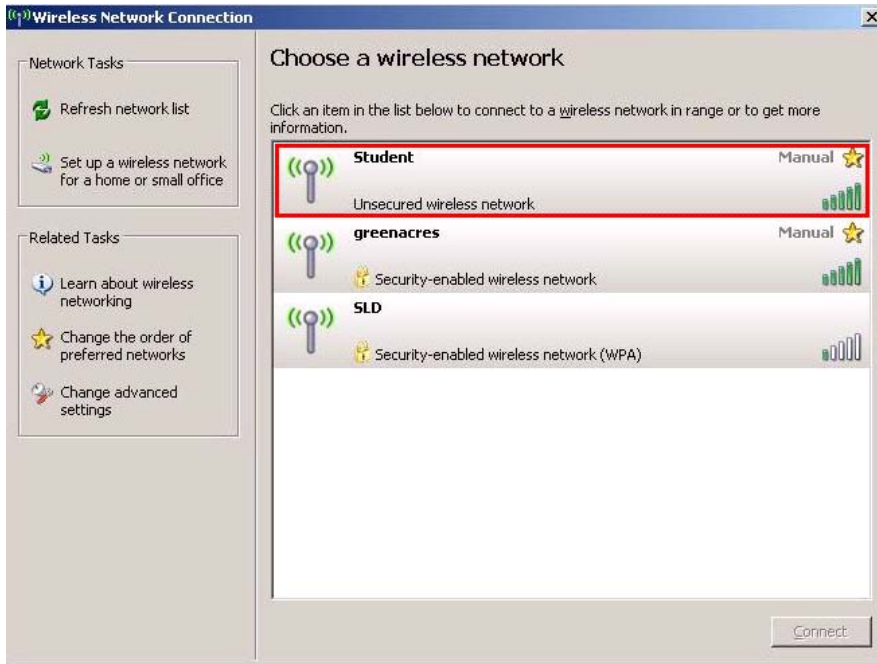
Wireless Network Connection

Network Tasks

Refresh network list

Set up a wireless network for a home or small office

Related Tasks

Learn about wireless networking

Change the order of preferred networks

Change advanced settings

Choose a wireless network

Click an item in the list below to connect to a wireless network in range or to get more information.

Student
Manual
Unsecured wireless network

greenacres
Manual
Security-enabled wireless network

SLD
Security-enabled wireless network (WPA)

Connect